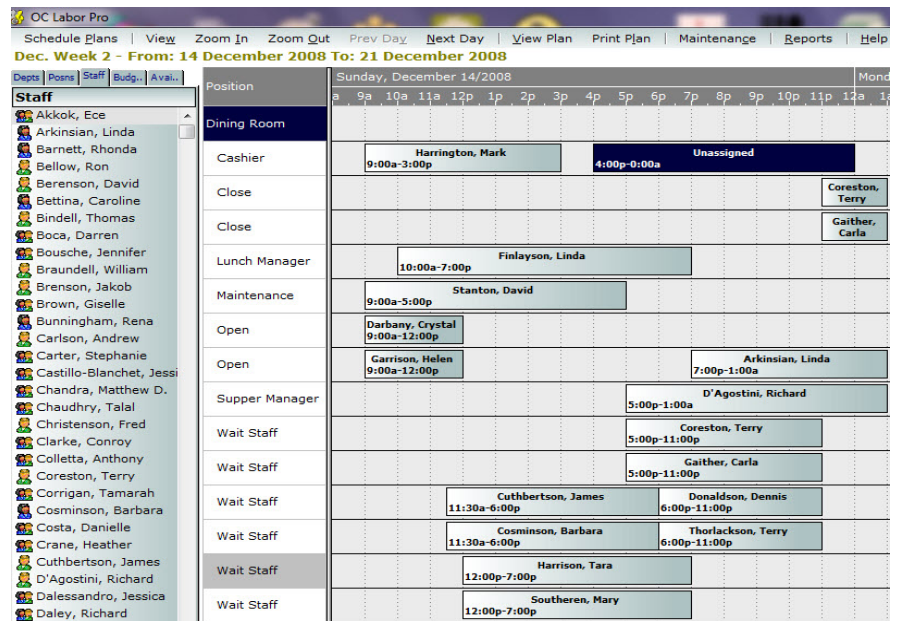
OC Labor Pro

Schedule Plans | View | Zoom In | Zoom Out | Prev Day | Next Day | View Plan | Print Plan | Maintenance | Reports | Help

Dec. Week 2 - From: 14 December 2008 To: 21 December 2008

Depts | Posns | Staff | Budg.. | Avai..

Staff
Akkok, Ece
Arkinsian, Linda
Barnett, Rhonda
Bellow, Ron
Berenson, David
Bettina, Caroline
Bindell, Thomas
Boca, Darren
Bousche, Jennifer
Braundell, William
Brenson, Jakob
Brown, Giselle
Bunningham, Rena
Carlson, Andrew
Carter, Stephanie
Castillo-Blanchet, Jessi
Chandra, Matthew D.
Chaudhry, Talal
Christenson, Fred
Clarke, Conroy
Colletta, Anthony
Coreston, Terry
Corrigan, Tamarah
Cosminson, Barbara
Costa, Danielle
Crane, Heather
Cuthbertson, James
D'Agostini, Richard
Dalessandro, Jessica
Daley, Richard

Position | Sunday, December 14/2008 | Mond
a 9a 10a 11a 12p 1p 2p 3p 4p 5p 6p 7p 8p 9p 10p 11p 12a 1a

Dining Room
Cashier | Harrington, Mark 9:00a-3:00p | Unassigned 4:00p-0:00a
Close | Coreston, Terry
Close | Gaither, Carla
Lunch Manager | Finlayson, Linda 10:00a-7:00p
Maintenance | Stanton, David 9:00a-5:00p
Open | Darbany, Crystal 9:00a-12:00p
Open | Garrison, Helen 9:00a-12:00p | Arkinsian, Linda 7:00p-1:00a
Supper Manager | D'Agostini, Richard 5:00p-1:00a
Wait Staff | Coreston, Terry 5:00p-11:00p
Wait Staff | Gaither, Carla 5:00p-11:00p
Wait Staff | Cuthbertson, James 11:30a-6:00p | Donaldson, Dennis 6:00p-11:00p
Wait Staff | Cosminson, Barbara 11:30a-6:00p | Thorlackson, Terry 6:00p-11:00p
Wait Staff | Harrison, Tara 12:00p-7:00p
Wait Staff | Southeren, Mary 12:00p-7:00p